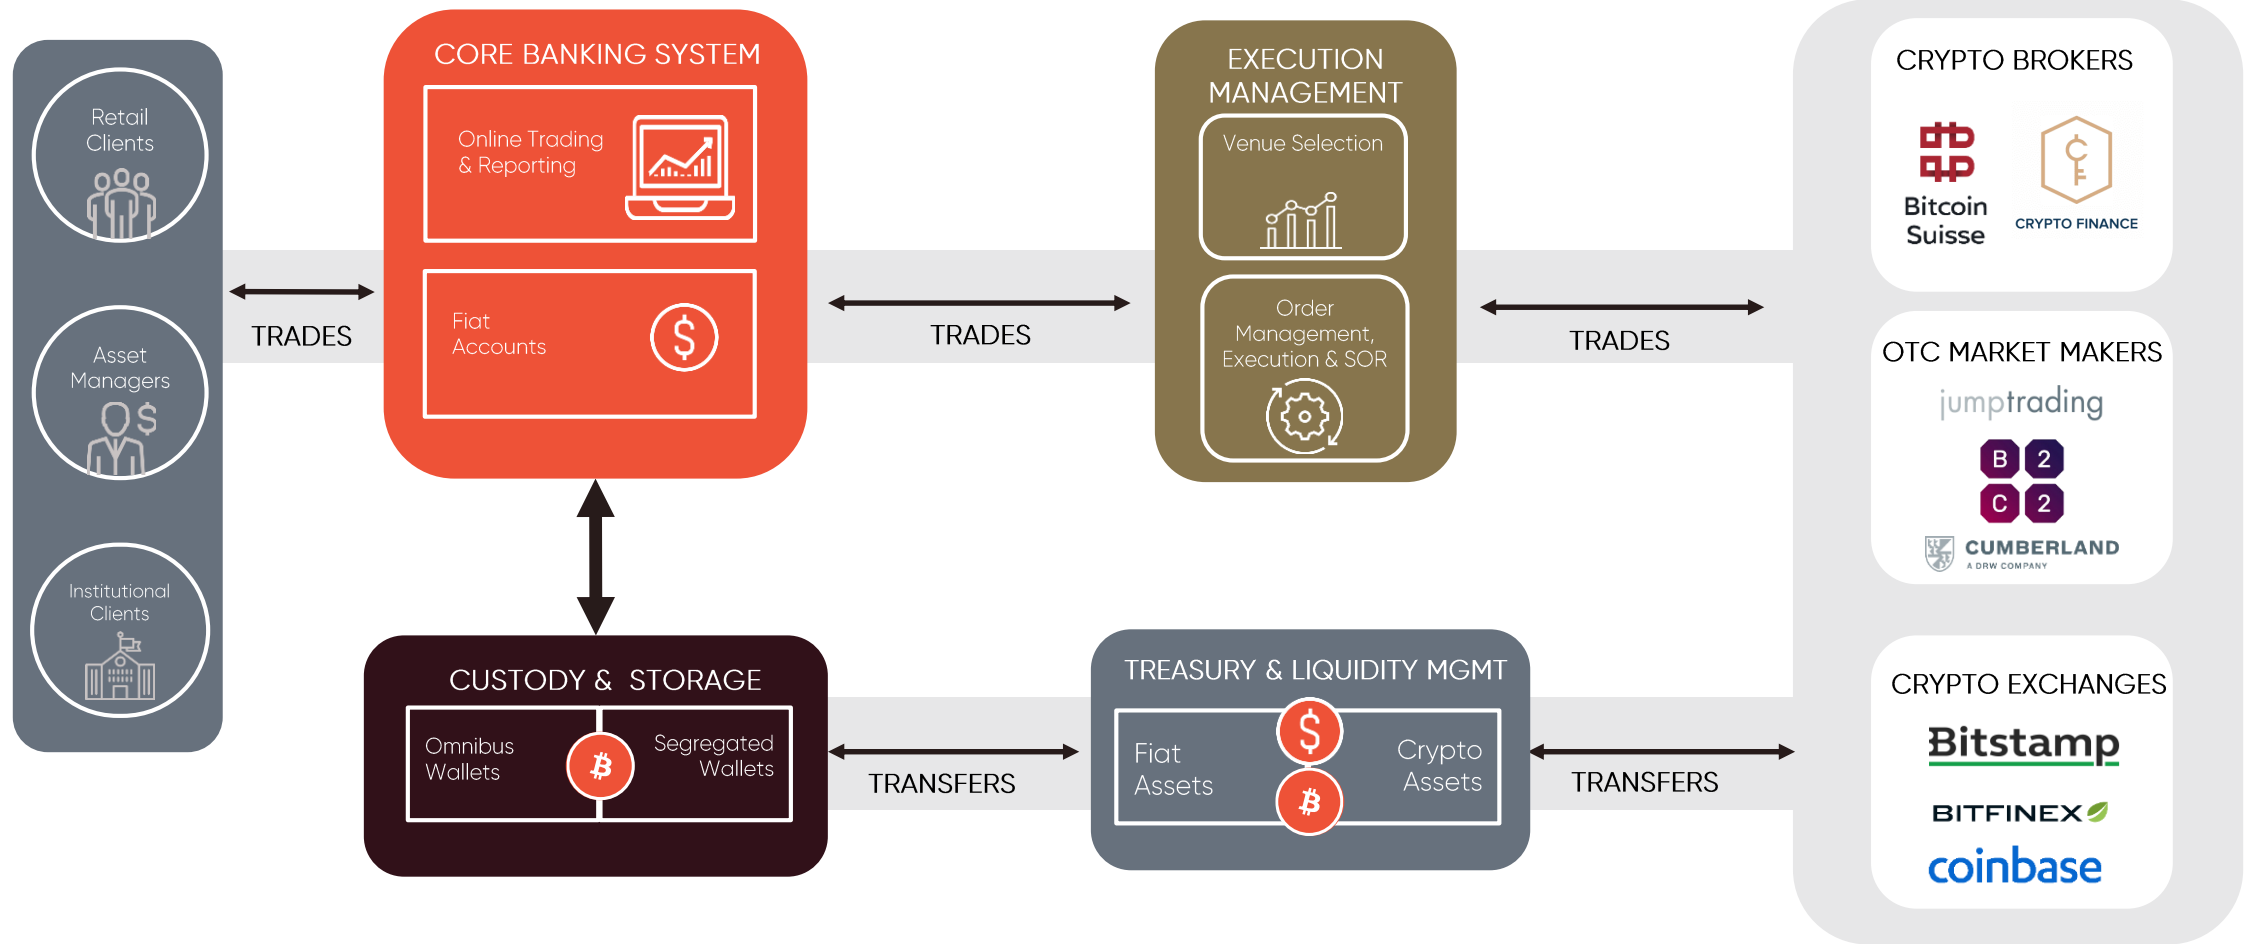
Retail Clients

Asset Managers

Institutional Clients

TRADES

CORE BANKING SYSTEM

Online Trading & Reporting

Fiat Accounts

TRADES

EXECUTION MANAGEMENT

Venue Selection

Order Management, Execution & SOR

TRADES

CRYPTO BROKERS

Bitcoin Suisse

CRYPTO FINANCE

OTC MARKET MAKERS

jumptrading

B 2 C 2

CUMBERLAND A DRW COMPANY

CUSTODY & STORAGE

Omnibus Wallets

Segregated Wallets

TRANSFERS

TREASURY & LIQUIDITY MGMT

Fiat Assets

Crypto Assets

TRANSFERS

CRYPTO EXCHANGES

Bitstamp

BITFINEX

coinbase